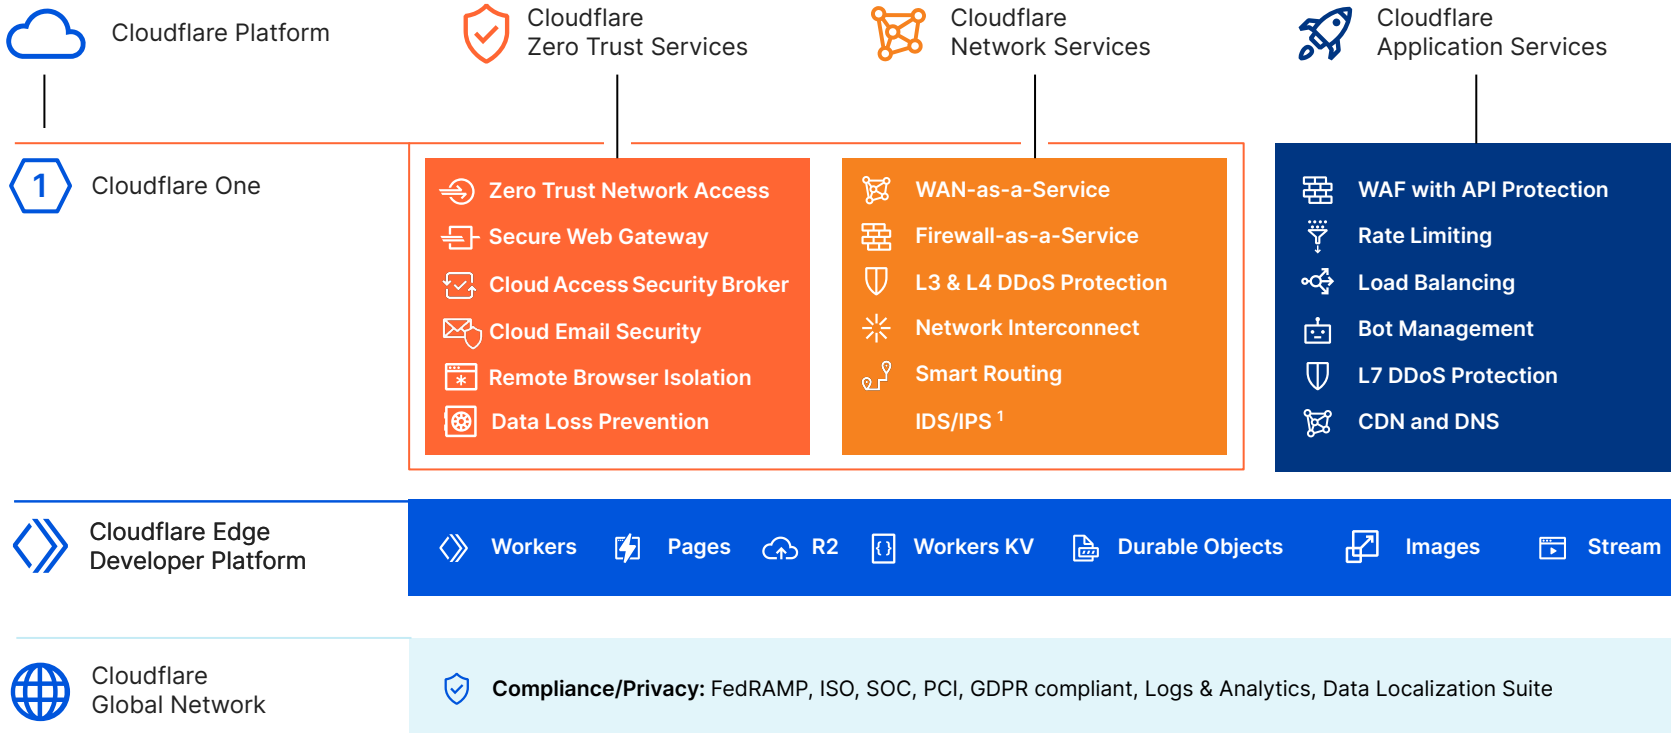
Cloudflare Platform

Cloudflare
Zero Trust Services

Cloudflare
Network Services

Cloudflare
Application Services

1 Cloudflare One

Zero Trust Network Access
Secure Web Gateway
Cloud Access Security Broker
Cloud Email Security
Remote Browser Isolation
Data Loss Prevention

WAN-as-a-Service
Firewall-as-a-Service
L3 & L4 DDoS Protection
Network Interconnect
Smart Routing
IDS/IPS $^1$

WAF with API Protection
Rate Limiting
Load Balancing
Bot Management
L7 DDoS Protection
CDN and DNS

Cloudflare Edge
Developer Platform

Workers
Pages
R2
Workers KV
Durable Objects
Images
Stream

Cloudflare
Global Network

Compliance/Privacy: FedRAMP, ISO, SOC, PCI, GDPR compliant, Logs & Analytics, Data Localization Suite